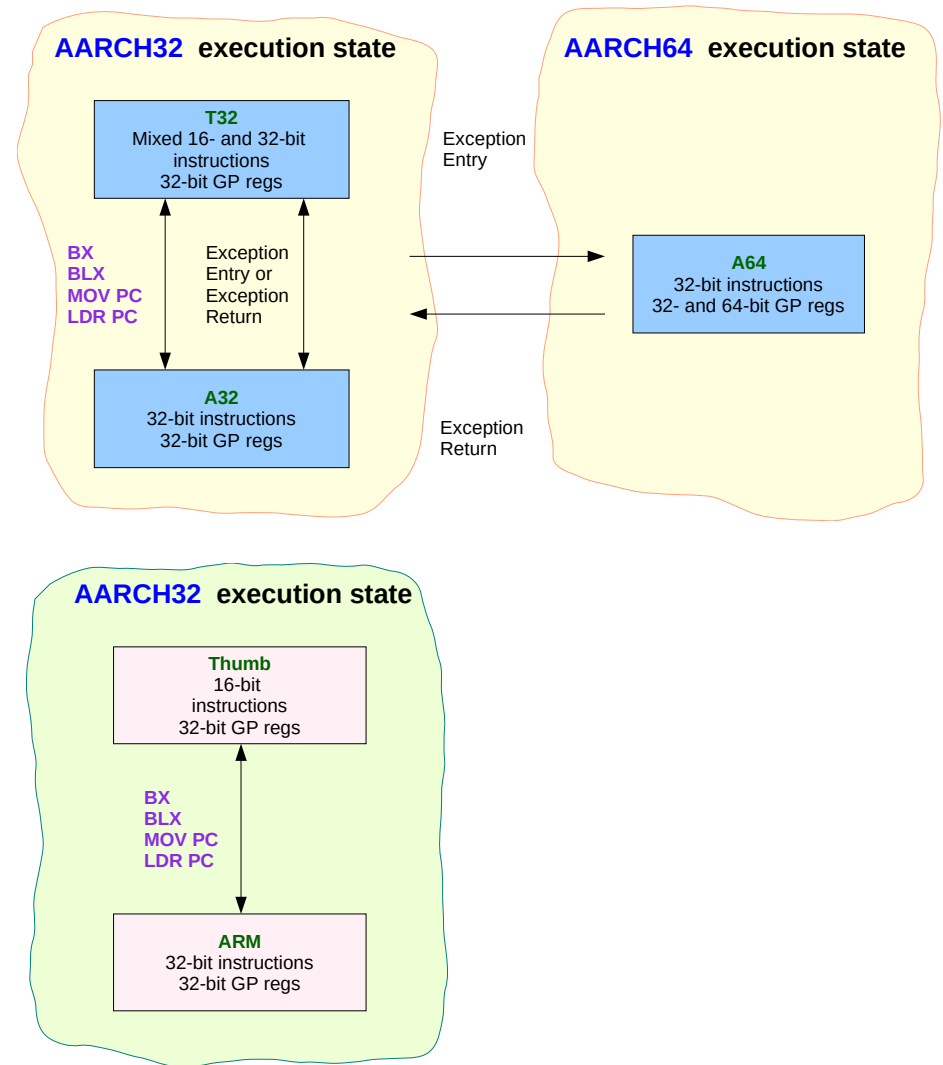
AARCH32 execution state

T32
Mixed 16- and 32-bit instructions
32-bit GP regs

BX
BLX
MOV PC
LDR PC

Exception Entry or Exception Return

A32
32-bit instructions
32-bit GP regs

Exception Entry

Exception Return

AARCH64 execution state

A64
32-bit instructions
32- and 64-bit GP regs

AARCH32 execution state

Thumb
16-bit instructions
32-bit GP regs

BX
BLX
MOV PC
LDR PC

ARM
32-bit instructions
32-bit GP regs